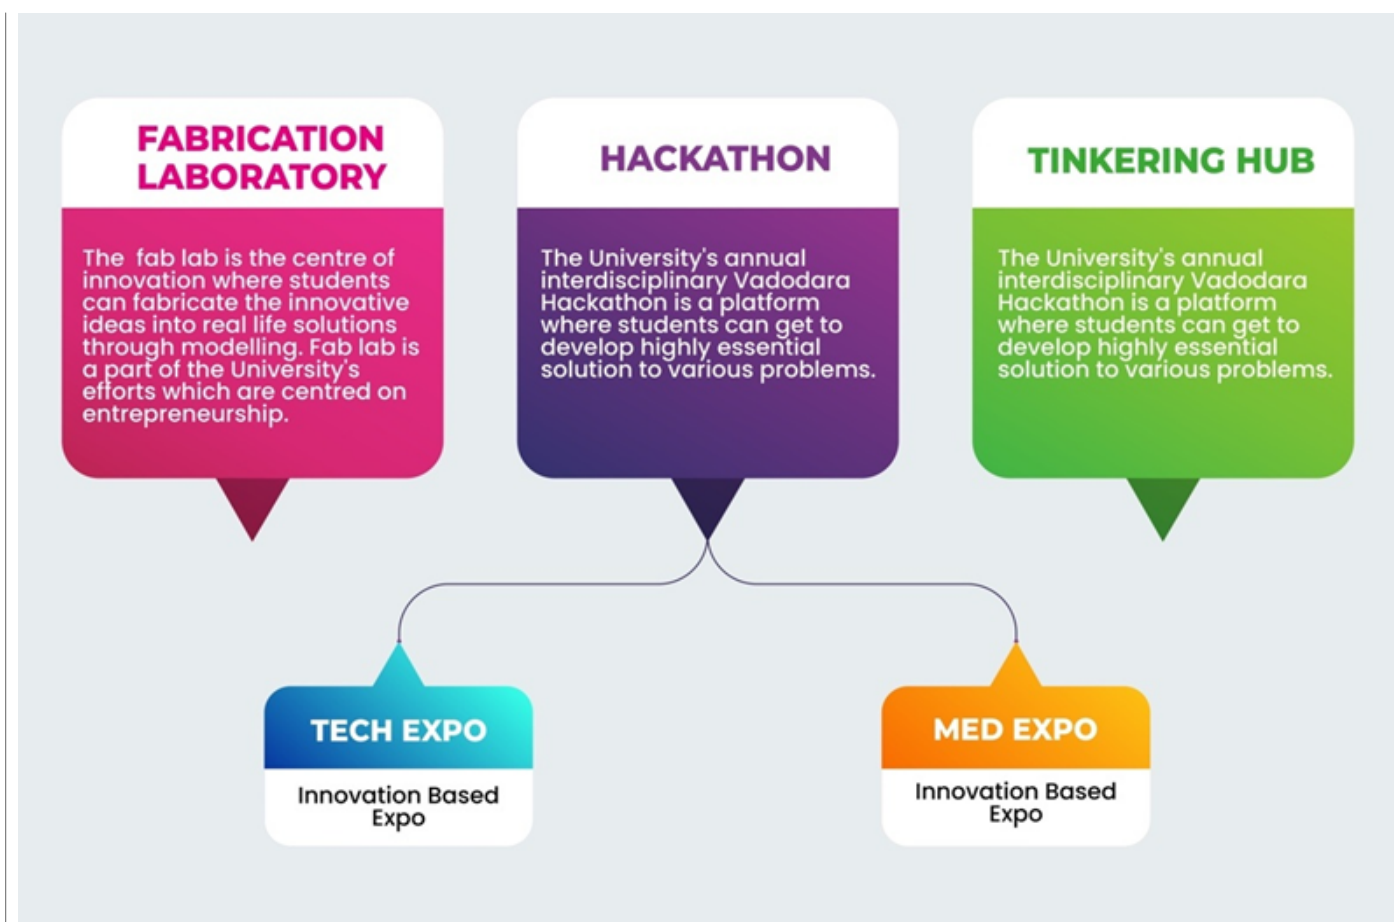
FABRICATION LABORATORY

The fab lab is the centre of innovation where students can fabricate the innovative ideas into real life solutions through modelling. Fab lab is a part of the University's efforts which are centred on entrepreneurship.

HACKATHON

The University's annual interdisciplinary Vadodara Hackathon is a platform where students can get to develop highly essential solution to various problems.

TINKERING HUB

The University's annual interdisciplinary Vadodara Hackathon is a platform where students can get to develop highly essential solution to various problems.

TECH EXPO

Innovation Based Expo

MED EXPO

Innovation Based Expo